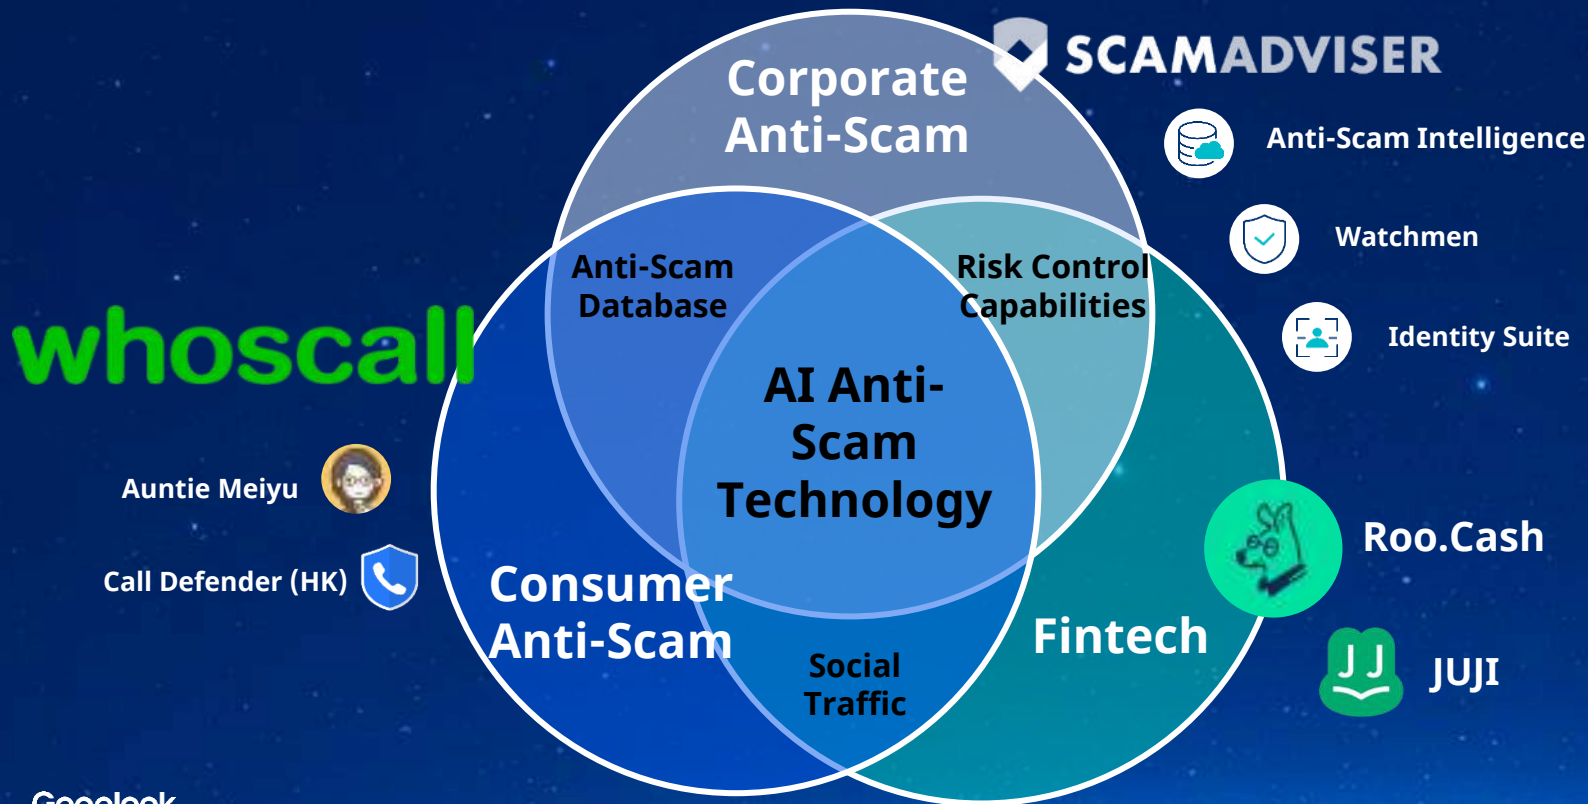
SCAMADVISER

Anti-Scam Intelligence

Watchmen

Identity Suite

Corporate Anti-Scam

Anti-Scam Database

Risk Control Capabilities

AI Anti-Scam Technology

whoscall

Auntie Meiyu

Call Defender (HK)

Consumer Anti-Scam

Social Traffic

Fintech

Roo.Cash

JJ

JUJI

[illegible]